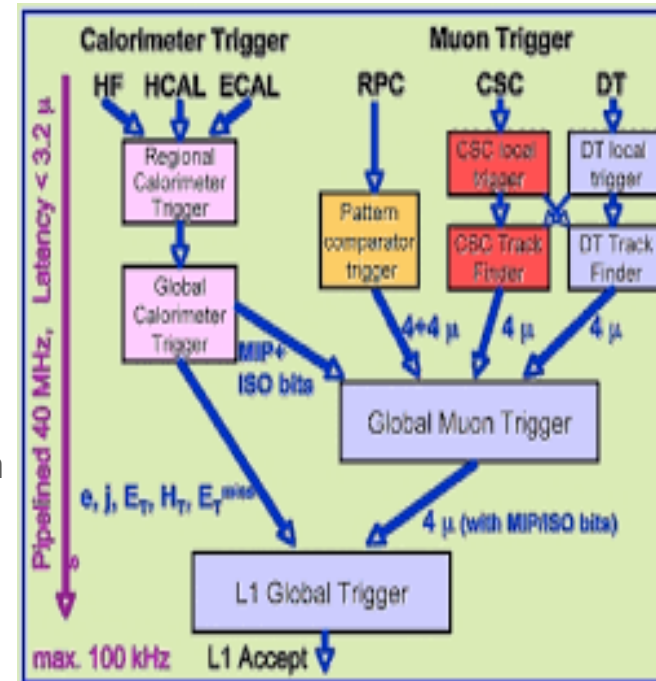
Calorimeter Trigger

Muon Trigger

Pipelined 40 MHz, Latency < 3.2 µs

HF HCAL ECAL

RPC

CSC

DT

Regional Calorimeter Trigger

CSC local trigger

DT local trigger

Pattern comparator trigger

CSC Track Finder

DT Track Finder

Global Calorimeter Trigger

MIP+ ISO bits

4+4 µ

4 µ

4 µ

Global Muon Trigger

e, j, $E_T$, $H_T$, $E_T^{miss}$

4 µ (with MIP/ISO bits)

L1 Global Trigger

max. 100 kHz

L1 Accept